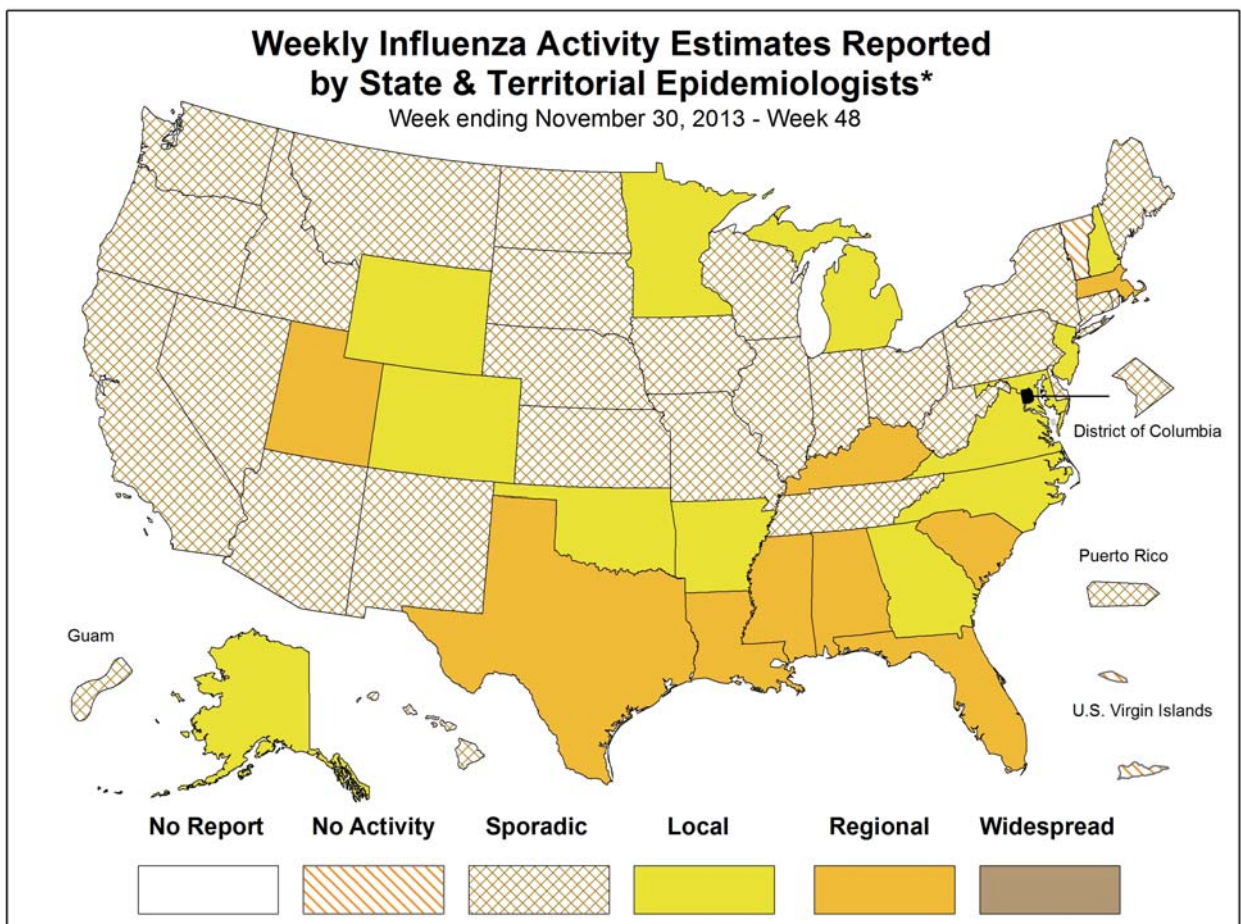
Weekly Influenza Activity Estimates Reported by State & Territorial Epidemiologists*
Week ending November 30, 2013 - Week 48

District of Columbia

Puerto Rico

Guam

U.S. Virgin Islands

No Report No Activity Sporadic Local Regional Widespread